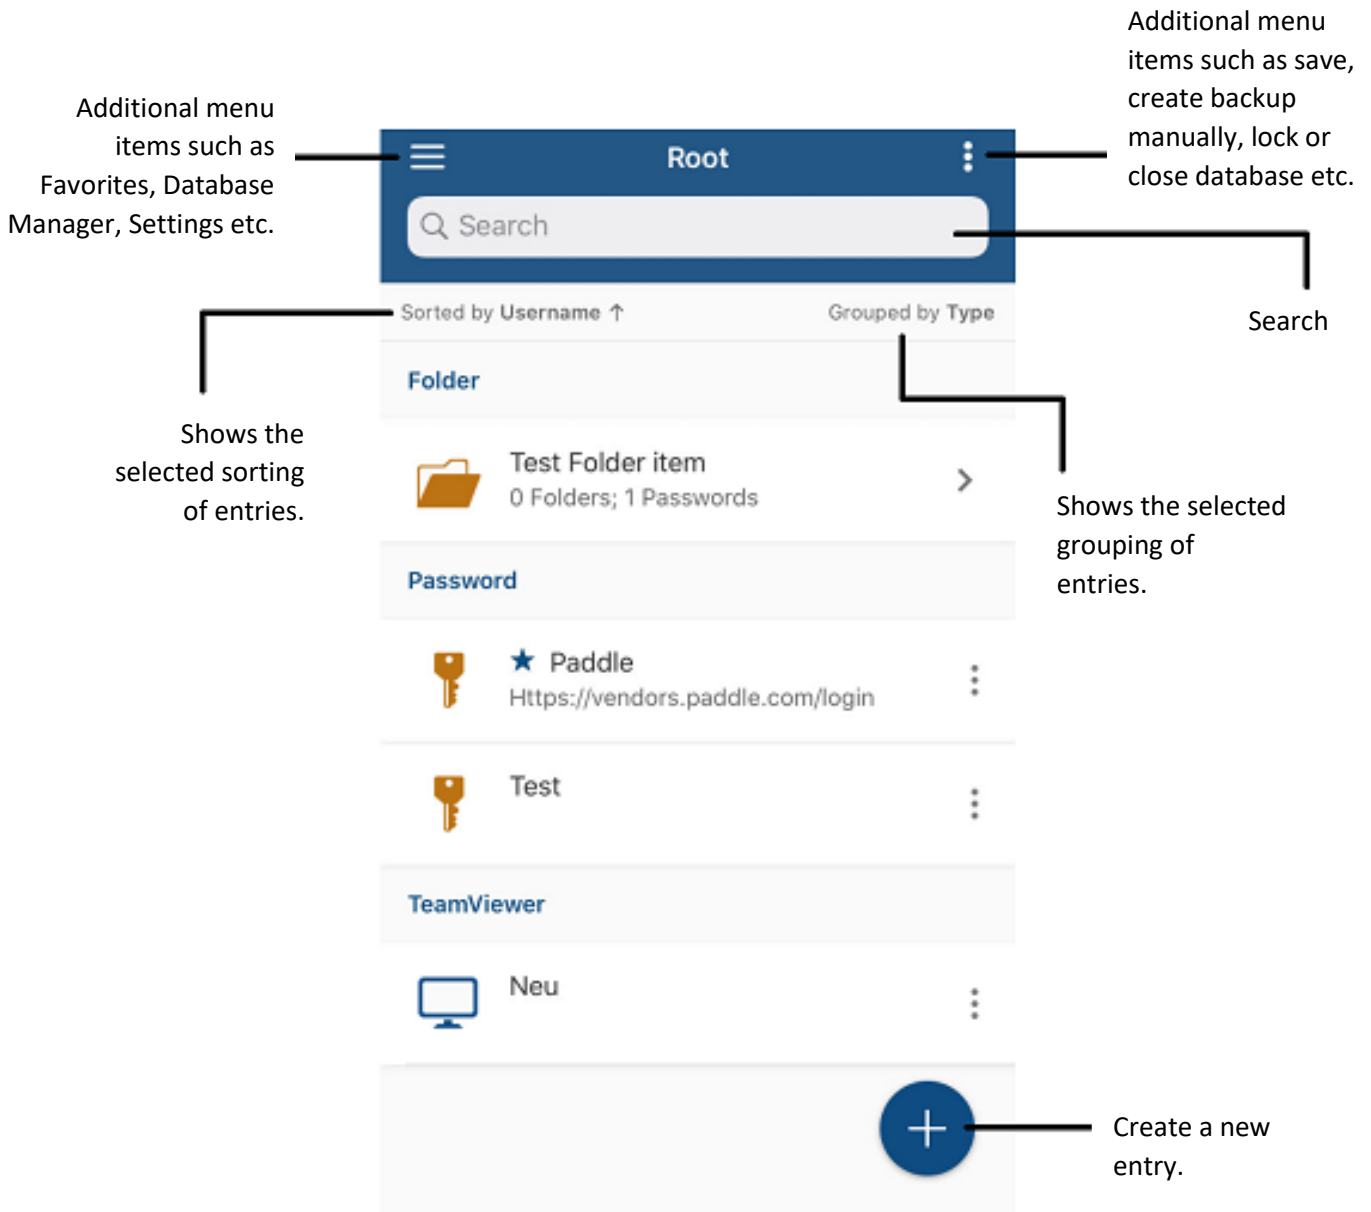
Additional menu items such as Favorites, Database Manager, Settings etc.

Root

Additional menu items such as save, create backup manually, lock or close database etc.

Search

Search

Sorted by Username ↑

Grouped by Type

Shows the selected sorting of entries.

Folder

Test Folder item
0 Folders; 1 Passwords

Shows the selected grouping of entries.

Password

★ Paddle
Https://vendors.paddle.com/login

Test

TeamViewer

Neu

+

Create a new entry.